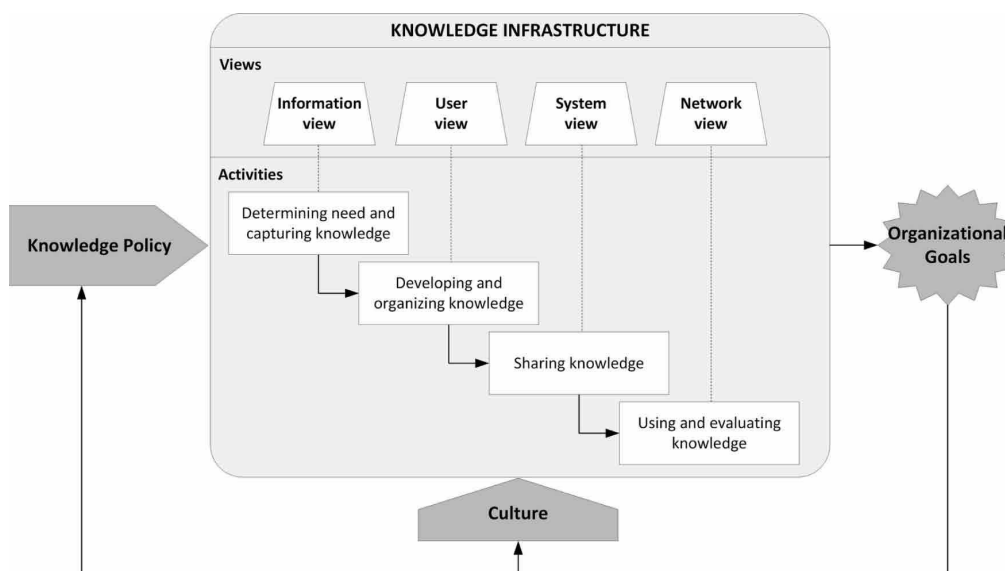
KNOWLEDGE INFRASTRUCTURE

Views

Information view

User view

System view

Network view

Activities

Determining need and capturing knowledge

Developing and organizing knowledge

Sharing knowledge

Using and evaluating knowledge

Knowledge Policy

Organizational Goals

Culture